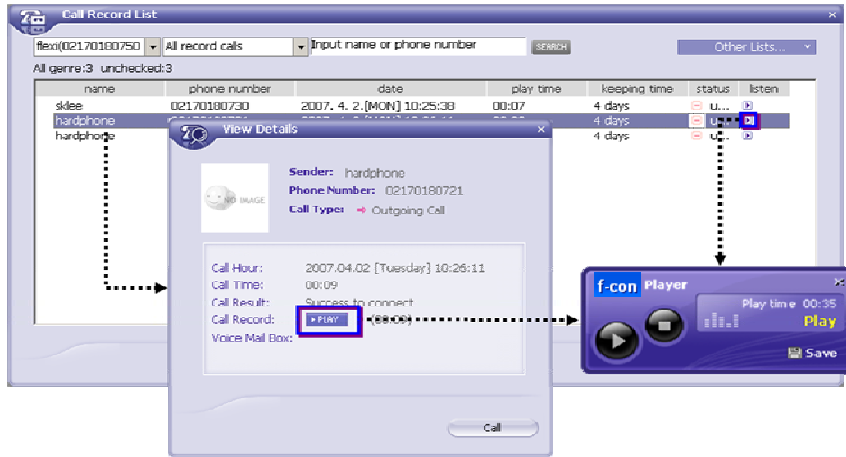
Call Record List

flexi(02170180750 | All record calls | Input name or phone number | SEARCH | Other Lists...

All genre:3 unchecked:3

| name | phone number | date | play time | keeping time | status | listen |
|---|---|---|---|---|---|---|
| sklee | 02170180730 | 2007. 4. 2.[MON] 10:25:38 | 00:07 | 4 days | u... | |
| hardphone | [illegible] | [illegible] | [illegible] | 4 days | u... | |
| hardphone | | | | 4 days | u... | |

View Details

NO IMAGE

Sender: hardphone
Phone Number: 02170180721
Call Type: Outgoing Call

Call Hour: 2007.04.02 [Tuesday] 10:26:11
Call Time: 00:09
Call Result: Success to connect
Call Record: PLAY (00:09)
Voice Mail Box:

Call

f-con Player

Play time 00:35
Play

Save